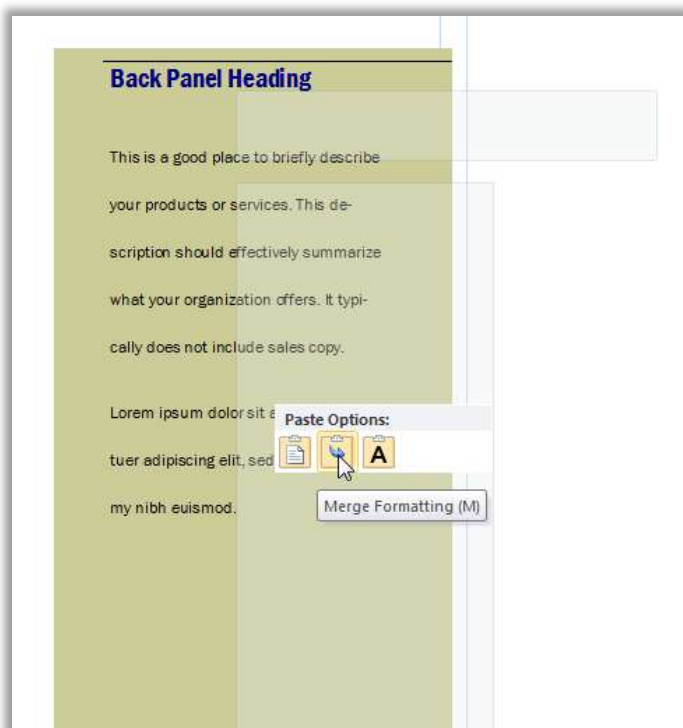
Back Panel Heading

This is a good place to briefly describe your products or services. This description should effectively summarize what your organization offers. It typically does not include sales copy.

Lorem ipsum dolor sit a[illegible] tuer adipiscing elit, sed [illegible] my nibh euismod.

Paste Options:

A

Merge Formatting (M)